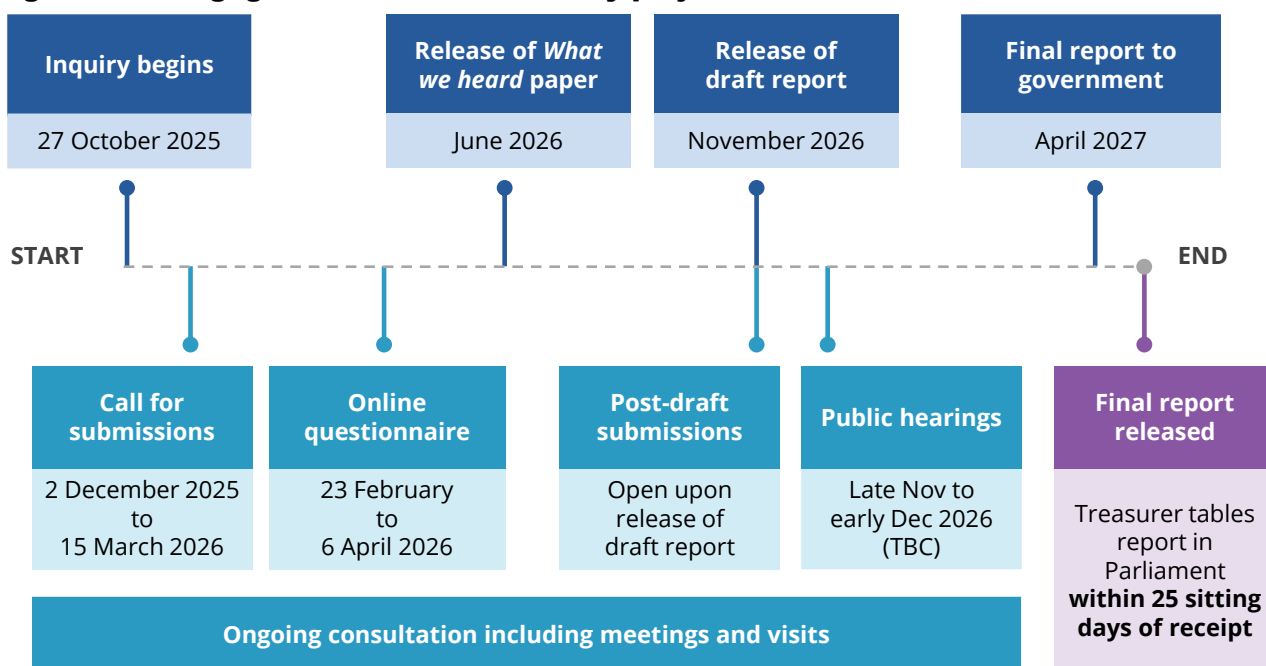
Inquiry begins

27 October 2025

Release of *What we heard* paper

June 2026

Release of draft report

November 2026

Final report to government

April 2027

START

END

Call for submissions

2 December 2025 to 15 March 2026

Online questionnaire

23 February to 6 April 2026

Post-draft submissions

Open upon release of draft report

Public hearings

Late Nov to early Dec 2026 (TBC)

Final report released

Treasurer tables report in Parliament **within 25 sitting days of receipt**

Ongoing consultation including meetings and visits